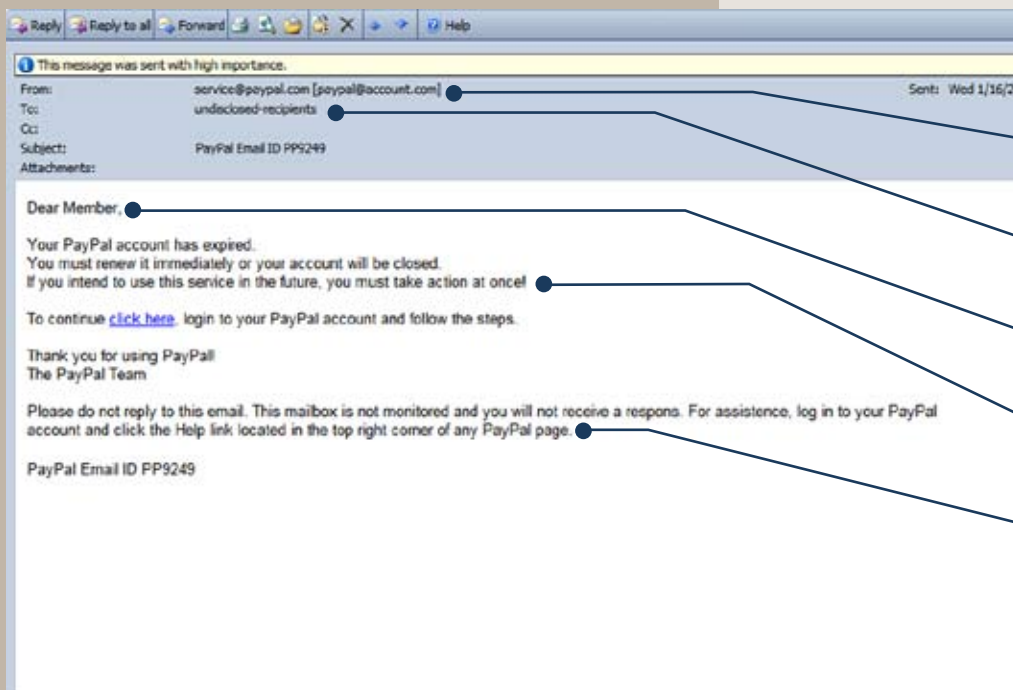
Reply Reply to all Forward Help

This message was sent with high importance.

From: service@paypal.com [paypal@account.com]

Sent: Wed 1/16/2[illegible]

To: undisclosed-recipients

Cc:

Subject: PayPal Email ID PP9249

Attachments:

Dear Member,

Your PayPal account has expired.
You must renew it immediately or your account will be closed.
If you intend to use this service in the future, you must take action at once!

To continue click here, login to your PayPal account and follow the steps.

Thank you for using PayPal
The PayPal Team

Please do not reply to this email. This mailbox is not monitored and you will not receive a respons. For assistence, log in to your PayPal account and click the Help link located in the top right corner of any PayPal page.

PayPal Email ID PP9249